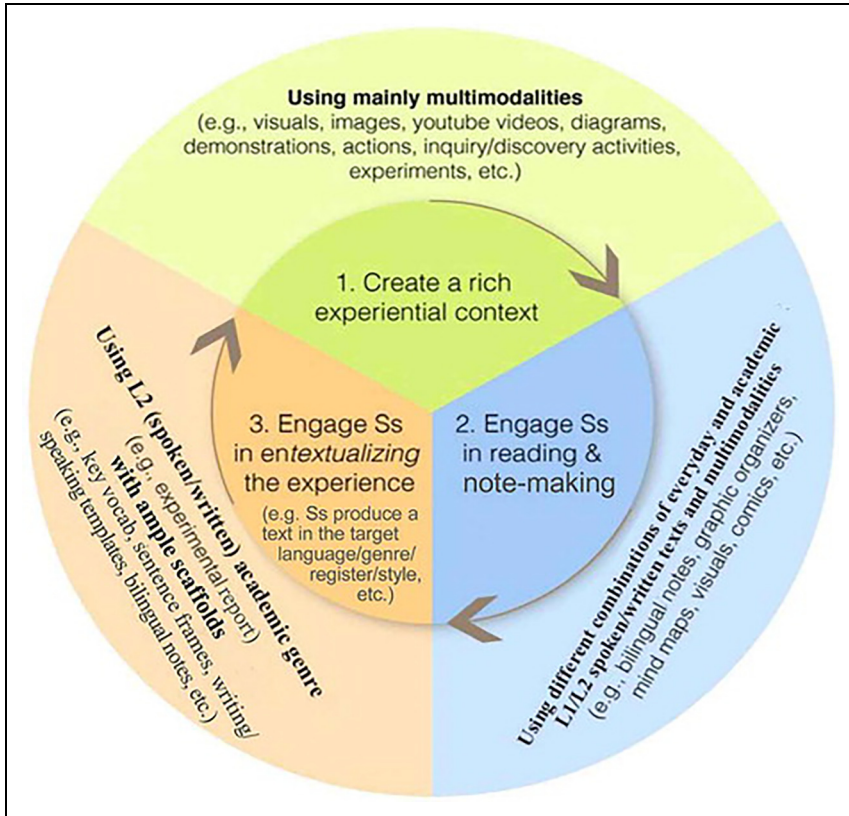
Using mainly multimodalities
(e.g., visuals, images, youtube videos, diagrams, demonstrations, actions, inquiry/discovery activities, experiments, etc.)

1. Create a rich experiential context

2. Engage Ss in reading & note-making

Using different combinations of everyday and academic L1/L2 spoken/written texts and multimodalities
(e.g., bilingual notes, graphic organizers, mind maps, visuals, comics, etc.)

3. Engage Ss in en*textualizing* the experience
(e.g. Ss produce a text in the target language/genre/register/style, etc.)

Using L2 (spoken/written) academic genre (e.g., experimental report) with ample scaffolds
(e.g., key vocab, sentence frames, writing/speaking templates, bilingual notes, etc.)